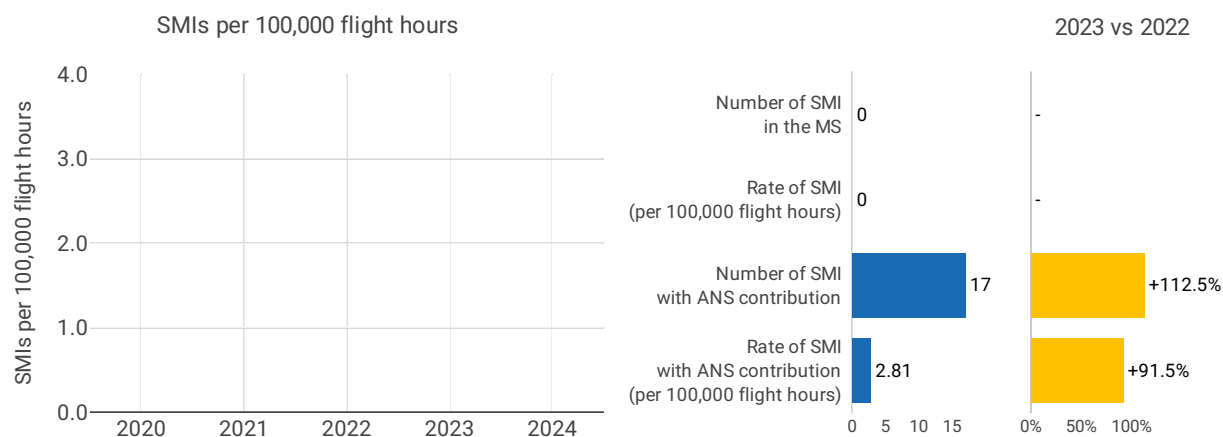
SMIs per 100,000 flight hours

SMIs per 100,000 flight hours

4.0
3.0
2.0
1.0
0.0

2020 2021 2022 2023 2024

Number of SMI in the MS 0

Rate of SMI (per 100,000 flight hours) 0

Number of SMI with ANS contribution 17

Rate of SMI with ANS contribution (per 100,000 flight hours) 2.81

0 5 10 15

2023 vs 2022

-

-

+112.5%

+91.5%

0% 50% 100%